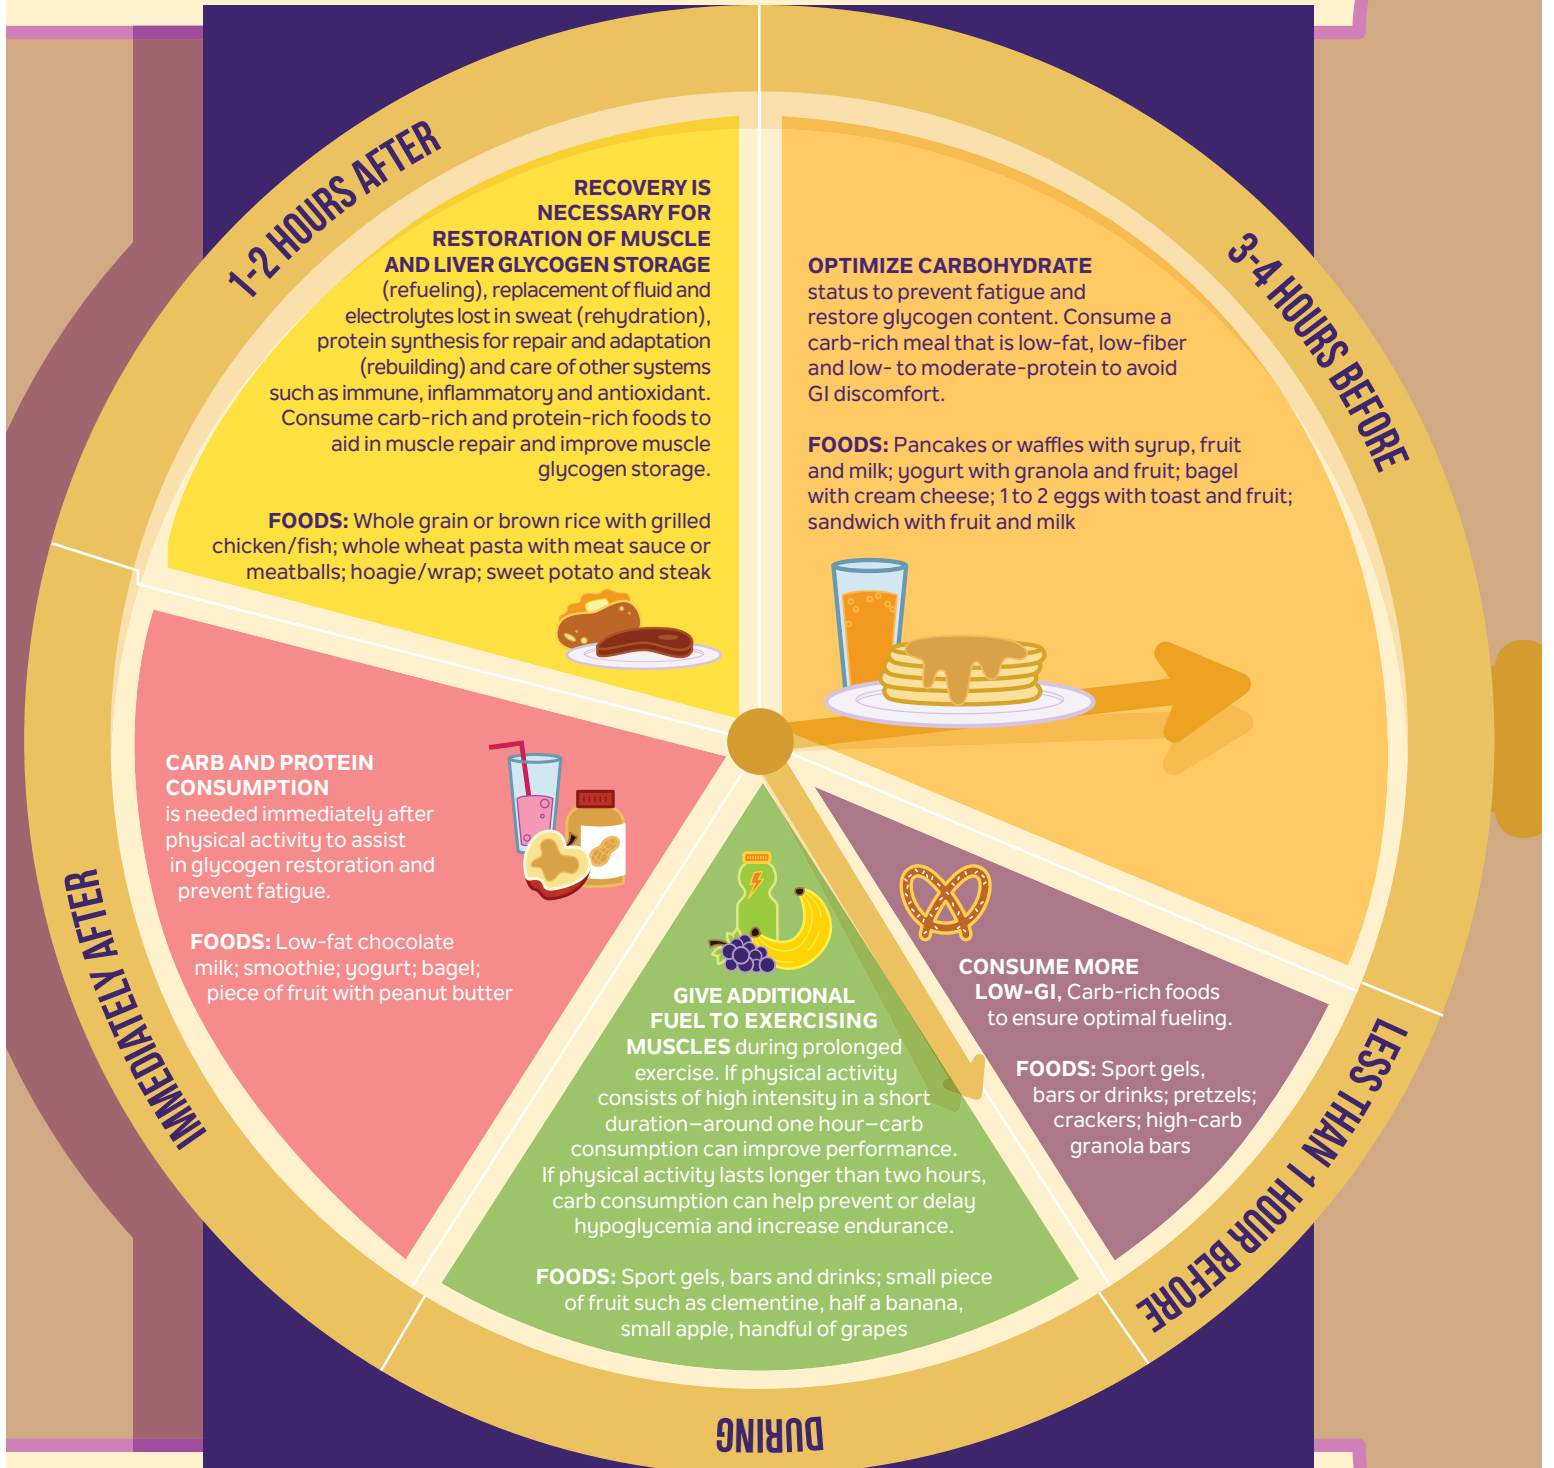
3-4 HOURS BEFORE

OPTIMIZE CARBOHYDRATE status to prevent fatigue and restore glycogen content. Consume a carb-rich meal that is low-fat, low-fiber and low- to moderate-protein to avoid GI discomfort.

FOODS: Pancakes or waffles with syrup, fruit and milk; yogurt with granola and fruit; bagel with cream cheese; 1 to 2 eggs with toast and fruit; sandwich with fruit and milk

LESS THAN 1 HOUR BEFORE

CONSUME MORE LOW-GI, Carb-rich foods to ensure optimal fueling.

FOODS: Sport gels, bars or drinks; pretzels; crackers; high-carb granola bars

DURING

GIVE ADDITIONAL FUEL TO EXERCISING MUSCLES during prolonged exercise. If physical activity consists of high intensity in a short duration—around one hour—carb consumption can improve performance. If physical activity lasts longer than two hours, carb consumption can help prevent or delay hypoglycemia and increase endurance.

FOODS: Sport gels, bars and drinks; small piece of fruit such as clementine, half a banana, small apple, handful of grapes

IMMEDIATELY AFTER

CARB AND PROTEIN CONSUMPTION is needed immediately after physical activity to assist in glycogen restoration and prevent fatigue.

FOODS: Low-fat chocolate milk; smoothie; yogurt; bagel; piece of fruit with peanut butter

1-2 HOURS AFTER

RECOVERY IS NECESSARY FOR RESTORATION OF MUSCLE AND LIVER GLYCOGEN STORAGE (refueling), replacement of fluid and electrolytes lost in sweat (rehydration), protein synthesis for repair and adaptation (rebuilding) and care of other systems such as immune, inflammatory and antioxidant. Consume carb-rich and protein-rich foods to aid in muscle repair and improve muscle glycogen storage.

FOODS: Whole grain or brown rice with grilled chicken/fish; whole wheat pasta with meat sauce or meatballs; hoagie/wrap; sweet potato and steak